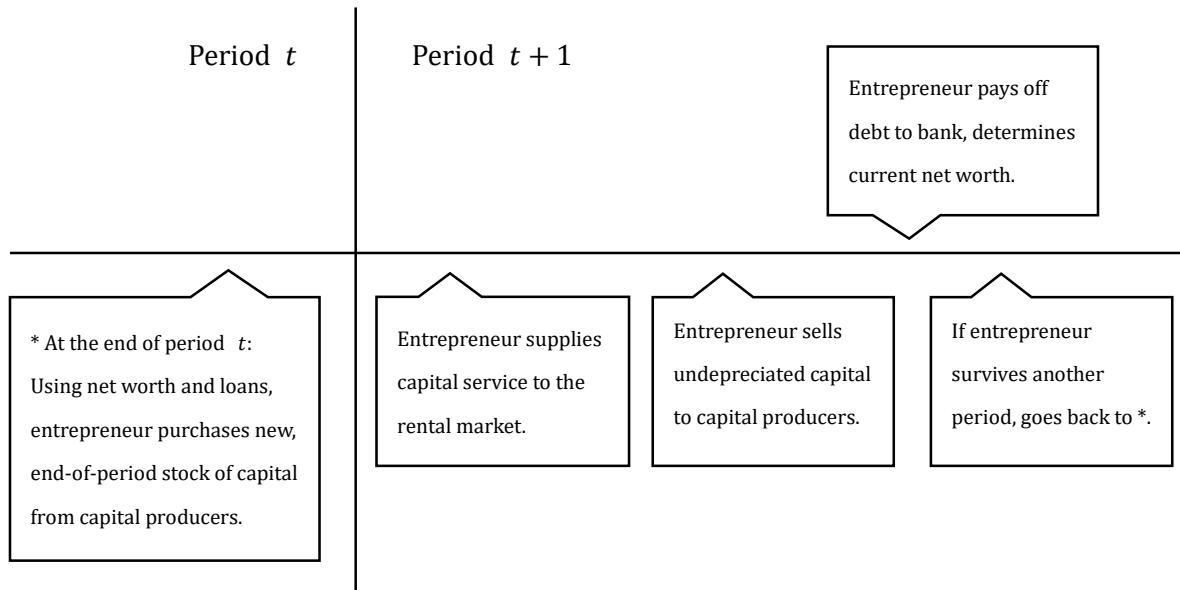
Period $t$

Period $t+1$

Entrepreneur pays off debt to bank, determines current net worth.

* At the end of period $t$: Using net worth and loans, entrepreneur purchases new, end-of-period stock of capital from capital producers.

Entrepreneur supplies capital service to the rental market.

Entrepreneur sells undepreciated capital to capital producers.

If entrepreneur survives another period, goes back to *.